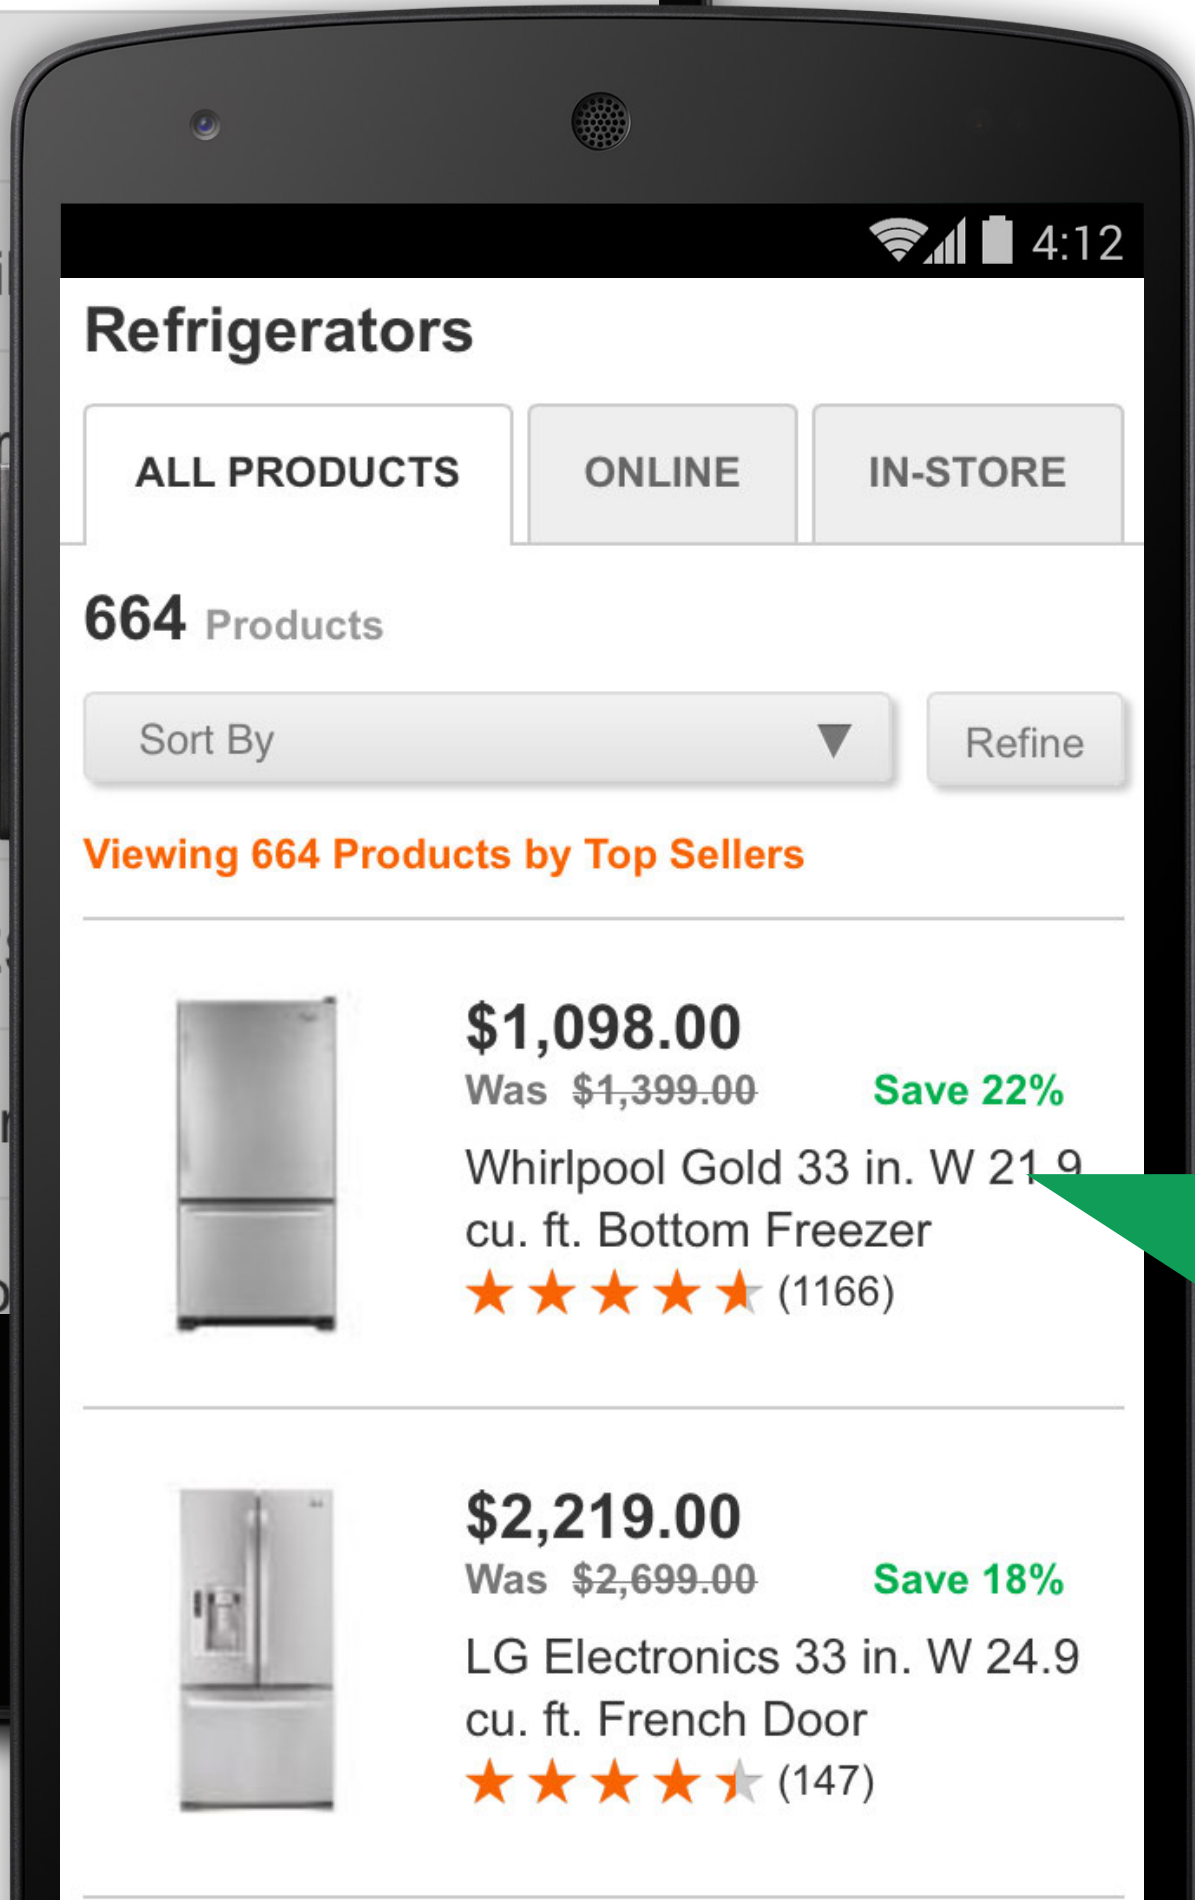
4:12

Refrigerators

ALL PRODUCTS
ONLINE
IN-STORE

664 Products

Sort By ▼
Refine

Viewing 664 Products by Top Sellers

$1,098.00
Was $1,399.00 Save 22%
Whirlpool Gold 33 in. W 21.9 cu. ft. Bottom Freezer
(1166)

$2,219.00
Was $2,699.00 Save 18%
LG Electronics 33 in. W 24.9 cu. ft. French Door
(147)